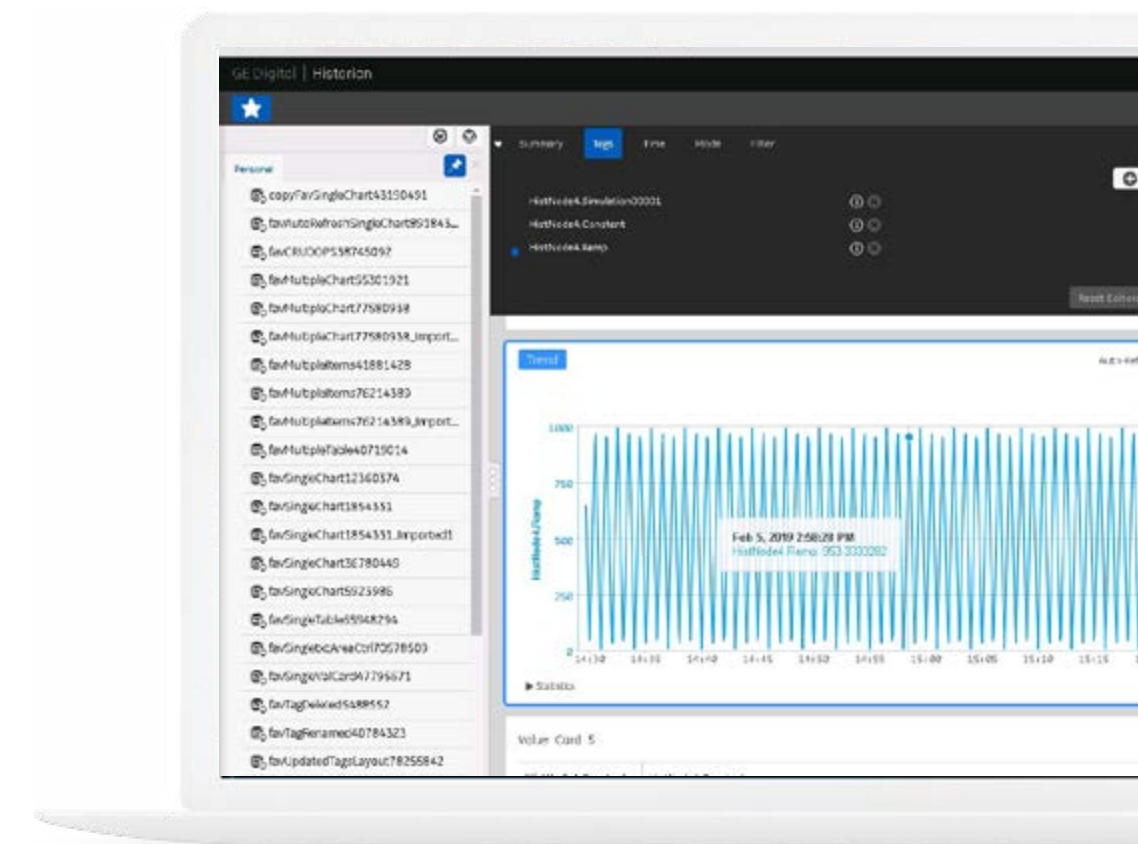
GE Digital | Historian

Personal

copyFavSingleChart43150491
favAutoRefreshSingleChart951843...
favCRUDOPS58745097
favMultipleChart55301921
favMultipleChart77580938
favMultipleChart77580938_Import...
favMultipleItems41881428
favMultipleItems76214389
favMultipleItems76214389_Import...
favMultipleTable40719014
favSingleChart12360374
favSingleChart1854351
favSingleChart1854351_Imported1
favSingleChart36780440
favSingleChart5923986
favSingleTable55948294
favSingleblcAreaCtrl70578503
favSingleValCard47796671
favTagDeleted5488557
favTagRenamed40784323
favUpdatedTagsLayout78256842

Summary Tags Time Mode Filter

HistNode4.Simulation00001
HistNode4.Constant
HistNode4.Ramp

Reset Editor

Trend

Auto Ref

1000
750
500
250
0

HistNode4.Ramp

Feb 5, 2019 2:58:28 PM
HistNode4.Ramp: 953.333282

14:30 14:35 14:40 14:45 14:50 14:55 15:00 15:05 15:10 15:15

▶ Statistics

Value Card 5